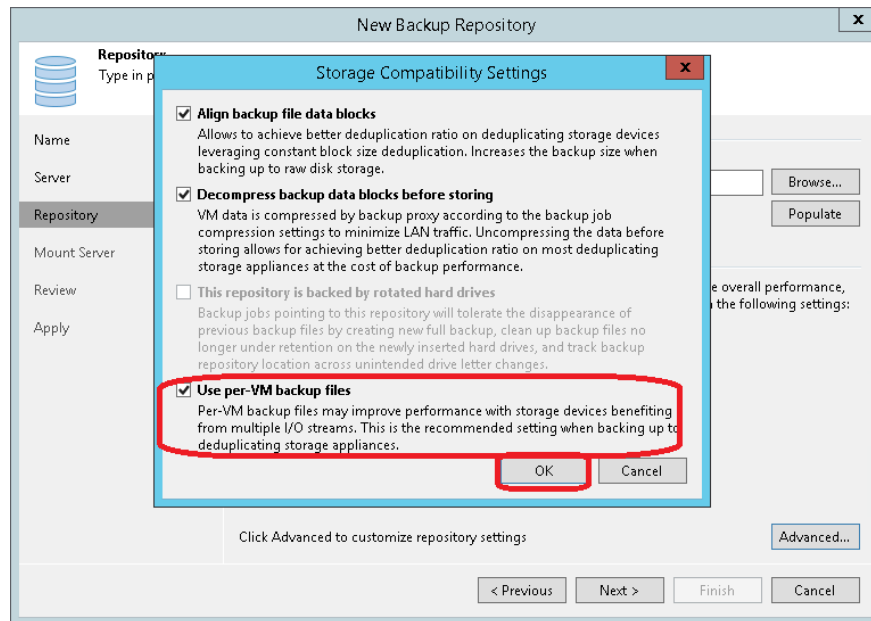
New Backup Repository

Repository
Type in p

Name
Server
Repository
Mount Server
Review
Apply

Browse...
Populate

e overall performance,
n the following settings:

Storage Compatibility Settings

Align backup file data blocks
Allows to achieve better deduplication ratio on deduplicating storage devices leveraging constant block size deduplication. Increases the backup size when backing up to raw disk storage.

Decompress backup data blocks before storing
VM data is compressed by backup proxy according to the backup job compression settings to minimize LAN traffic. Uncompressing the data before storing allows for achieving better deduplication ratio on most deduplicating storage appliances at the cost of backup performance.

This repository is backed by rotated hard drives
Backup jobs pointing to this repository will tolerate the disappearance of previous backup files by creating new full backup, clean up backup files no longer under retention on the newly inserted hard drives, and track backup repository location across unintended drive letter changes.

Use per-VM backup files
Per-VM backup files may improve performance with storage devices benefiting from multiple I/O streams. This is the recommended setting when backing up to deduplicating storage appliances.

OK
Cancel

Click Advanced to customize repository settings
Advanced...

< Previous
Next >
Finish
Cancel